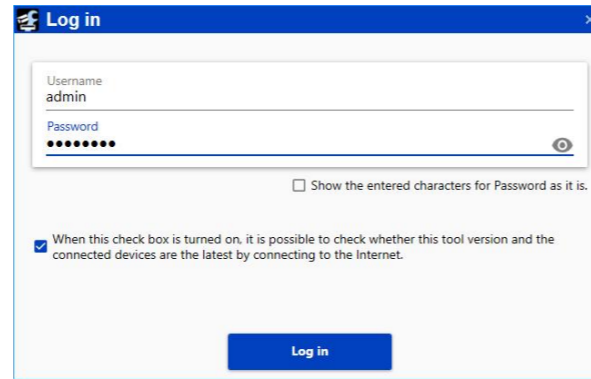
Log in

Username
admin

Password
••••••••

Show the entered characters for Password as it is.

When this check box is turned on, it is possible to check whether this tool version and the connected devices are the latest by connecting to the Internet.

Log in